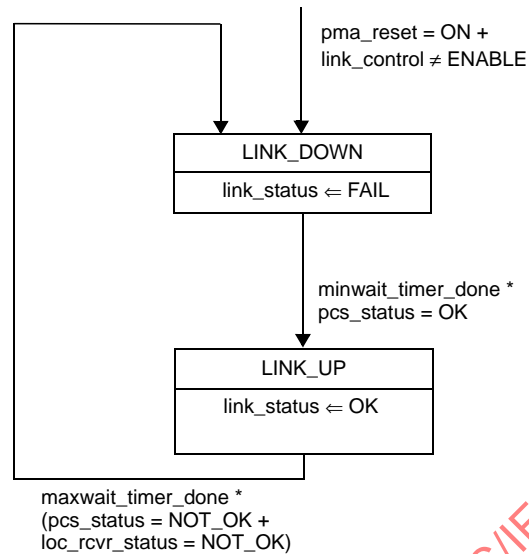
pma_reset = ON +
link_control $\neq$ ENABLE

LINK_DOWN

link_status $\Leftarrow$ FAIL

minwait_timer_done *
pcs_status = OK

LINK_UP

link_status $\Leftarrow$ OK

maxwait_timer_done *
(pcs_status = NOT_OK +
loc_rcvr_status = NOT_OK)